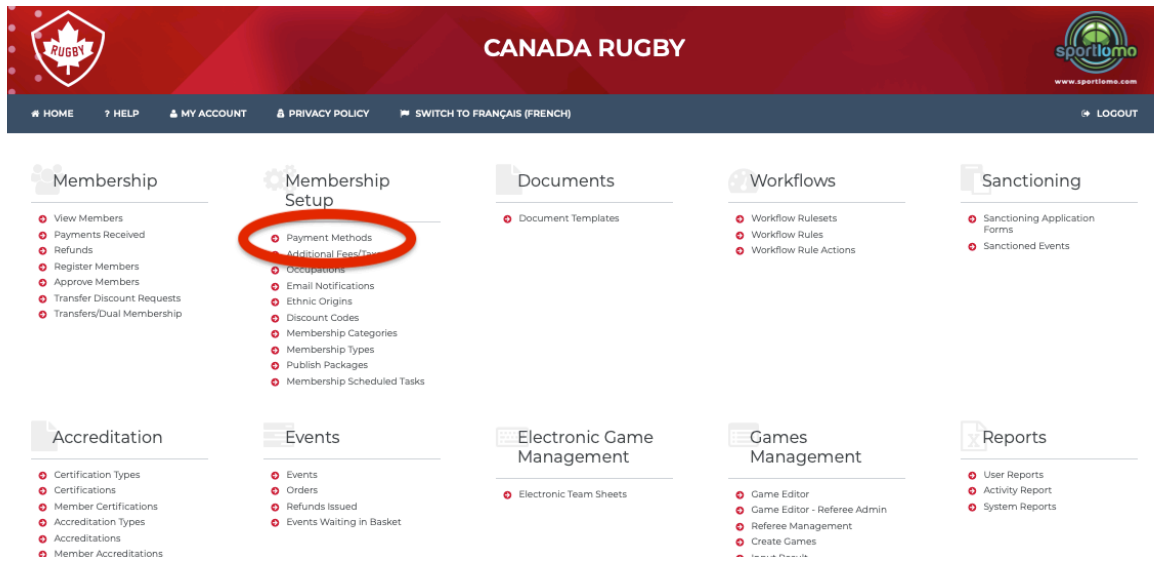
RUGBY

CANADA RUGBY

sportlomo
www.sportlomo.com

HOME ? HELP MY ACCOUNT PRIVACY POLICY SWITCH TO FRANÇAIS (FRENCH) LOGOUT

Membership
View Members
Payments Received
Refunds
Register Members
Approve Members
Transfer Discount Requests
Transfers/Dual Membership

Membership Setup
Payment Methods
Additional Fees/Ta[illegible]
Occupations
Email Notifications
Ethnic Origins
Discount Codes
Membership Categories
Membership Types
Publish Packages
Membership Scheduled Tasks

Documents
Document Templates

Workflows
Workflow Rulesets
Workflow Rules
Workflow Rule Actions

Sanctioning
Sanctioning Application Forms
Sanctioned Events

Accreditation
Certification Types
Certifications
Member Certifications
Accreditation Types
Accreditations
Member Accreditations

Events
Events
Orders
Refunds Issued
Events Waiting in Basket

Electronic Game Management
Electronic Team Sheets

Games Management
Game Editor
Game Editor - Referee Admin
Referee Management
Create Games
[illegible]

Reports
User Reports
Activity Report
System Reports